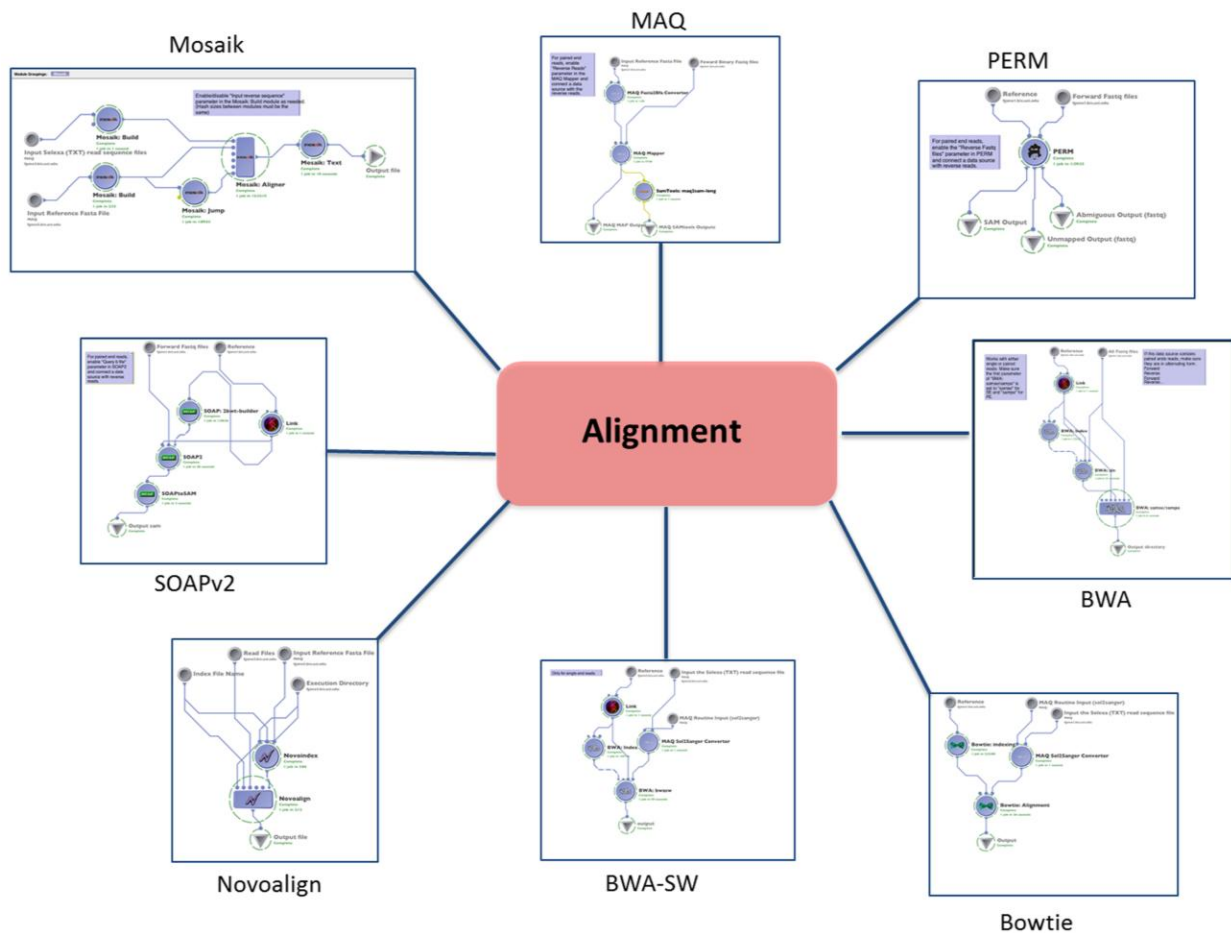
Mosaik

Enable/disable "Input reverse sequence" parameter in the Mosaik: Build module as needed (Hash sizes between modules must be the same)

Mosaik: Build

Input Selexa (TXT) read sequence files

Mosaik: Build

Input Reference Fasta File

Mosaik: Jump

Mosaik: Aligner

Mosaik: Text

Output file

MAQ

For paired end reads, enable "Reverse Reads" parameter in the MAQ Mapper and connect a data source with the reverse reads.

Input Reference Fasta file

Forward Binary Fastq files

MAQ Fasta2Bfa Converter

MAQ Mapper

SamTools: maq2sam-long

MAQ MAP Output

MAQ SAMtools Outputs

PERM

Reference

Forward Fastq files

For paired end reads, enable the "Reverse Fastq files" parameter in PERM and connect a data source with reverse reads.

PERM

SAM Output

Abmiguous Output (fastq)

Unmapped Output (fastq)

Alignment

For paired end reads, enable "Query b file" parameter in SOAP2 and connect a data source with reverse reads.

Forward Fastq files

Reference

SOAP: 2bwt-builder

Link

SOAP2

SOAP2toSAM

Output sam

SOAPv2

Reference

All Fastq files

Link

BWA: index

BWA: aln

BWA: sampe/samse

Output directory

BWA

Novoalign

Read Files

Input Reference Fasta File

Index File Name

Execution Directory

Novoindex

Novoalign

Output file

Only for single end reads.

Reference

Input the Selexa (TXT) read sequence file

Link

MAQ Routine Input (sol2sanger)

BWA: Index

MAQ Sol2Sanger Converter

BWA: bwasw

output

BWA-SW

Reference

MAQ Routine Input (sol2sanger)

Input the Selexa (TXT) read sequence file

Bowtie: indexing

MAQ Sol2Sanger Converter

Bowtie: Alignment

Output

Bowtie